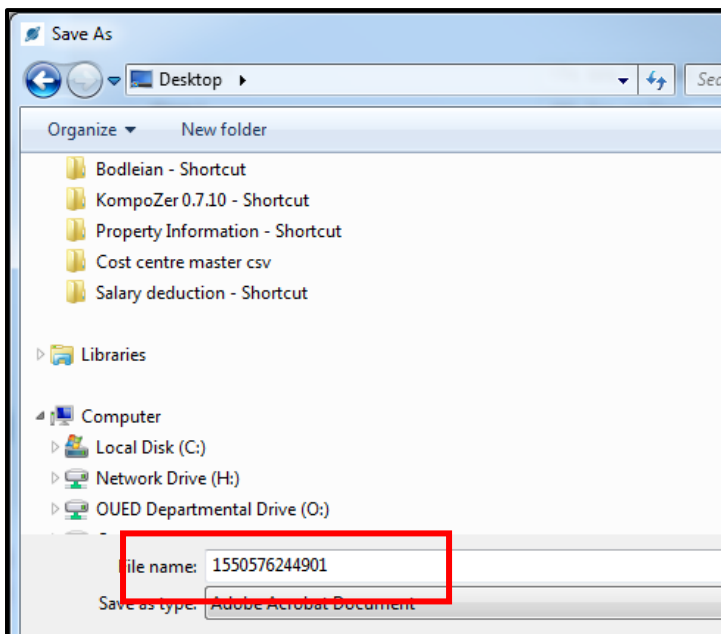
Save As

Desktop ▸

Sea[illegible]

Organize ▾ New folder

Bodleian - Shortcut
KompoZer 0.7.10 - Shortcut
Property Information - Shortcut
Cost centre master csv
Salary deduction - Shortcut

Libraries

Computer
Local Disk (C:)
Network Drive (H:)
OUED Departmental Drive (O:)

File name: 1550576244901
Save as type: Adobe Acrobat Document